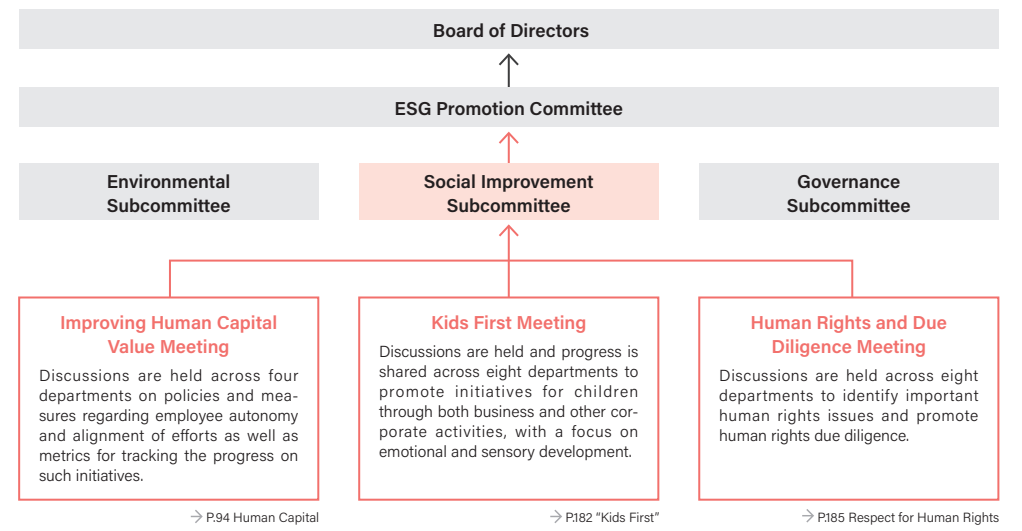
Board of Directors

ESG Promotion Committee

Environmental Subcommittee

Social Improvement Subcommittee

Governance Subcommittee

Improving Human Capital Value Meeting

Discussions are held across four departments on policies and measures regarding employee autonomy and alignment of efforts as well as metrics for tracking the progress on such initiatives.

Kids First Meeting

Discussions are held and progress is shared across eight departments to promote initiatives for children through both business and other corporate activities, with a focus on emotional and sensory development.

Human Rights and Due Diligence Meeting

Discussions are held across eight departments to identify important human rights issues and promote human rights due diligence.

→ P.94 Human Capital

→ P.182 “Kids First”

→ P.185 Respect for Human Rights